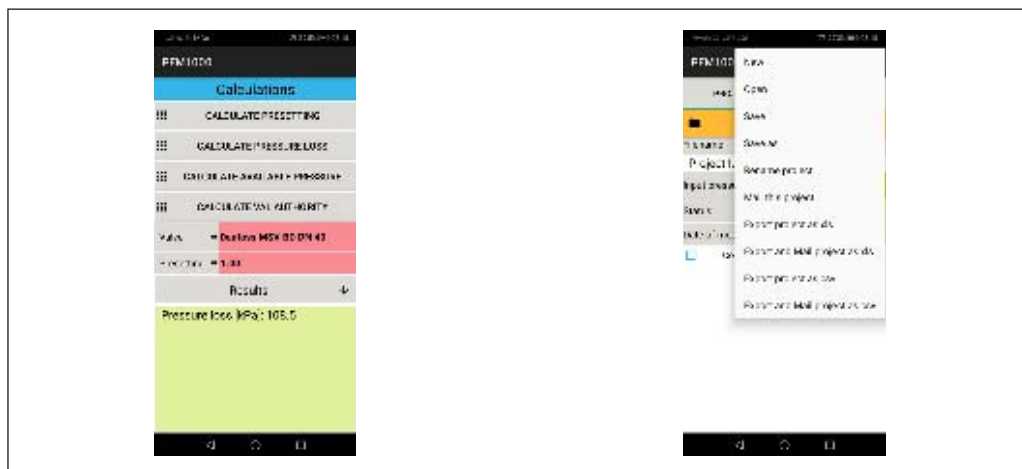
PFM1000

Calculations

CALCULATE PRESETTING

CALCULATE PRESSURE LOSS

CALCULATE AVAILABLE PRESSURE

CALCULATE VALVE AUTHORITY

Valve = Danfoss MSV-BD DN 40

Presetting = 1.00

Results

Pressure loss (kPa): 105.5

PFM1000

New

Open

Save

Save as

Rename project

Mail this project

Export project as xls

Export and Mail project as xls

Export project as csv

Export and Mail project as csv

File name

Project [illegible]

Input values

Search

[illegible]